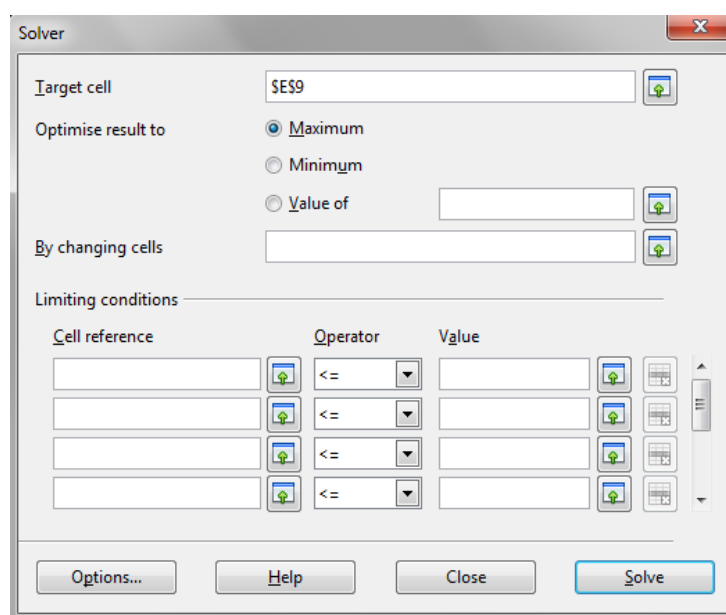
Solver

Target cell $E$9

Optimise result to
Maximum
Minimum
Value of

By changing cells

Limiting conditions

| Cell reference | Operator | Value |
|---|---|---|
| | <= | |
| | <= | |
| | <= | |
| | <= | |

Options... Help Close Solve